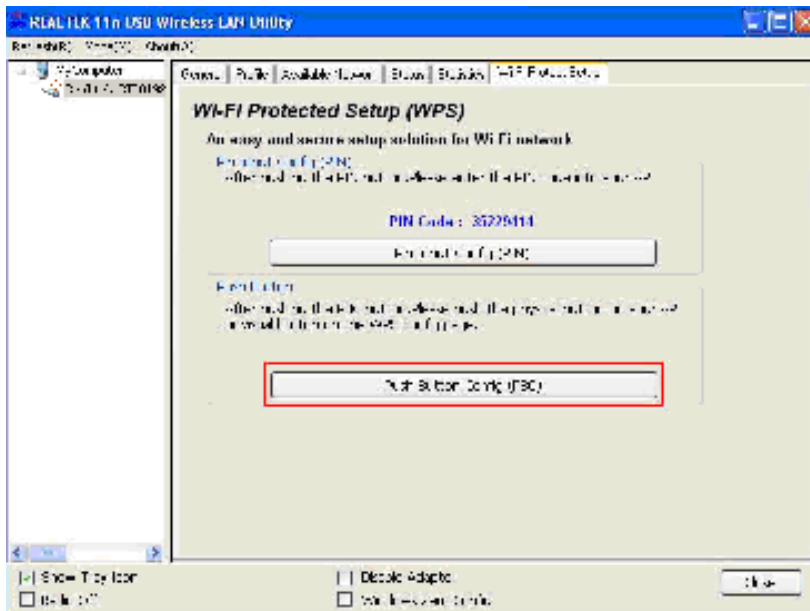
REALTEK 11n USB Wireless LAN Utility

Refresh(R) View(V) About(A)

MyComputer
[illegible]

General | Profile | Available Network | Status | Statistics | Wi-Fi Protect Setup

Wi-Fi Protected Setup (WPS)

An easy and secure setup solution for Wi-Fi network

Pin Input Config (PIN)
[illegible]

PIN Code : 35229414

Pin Input Config (PIN)

Push Button
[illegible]

Push Button Config (PBC)

Show Tray Icon
Radio Off

Disable Adapter
Windows Zero Config

Close